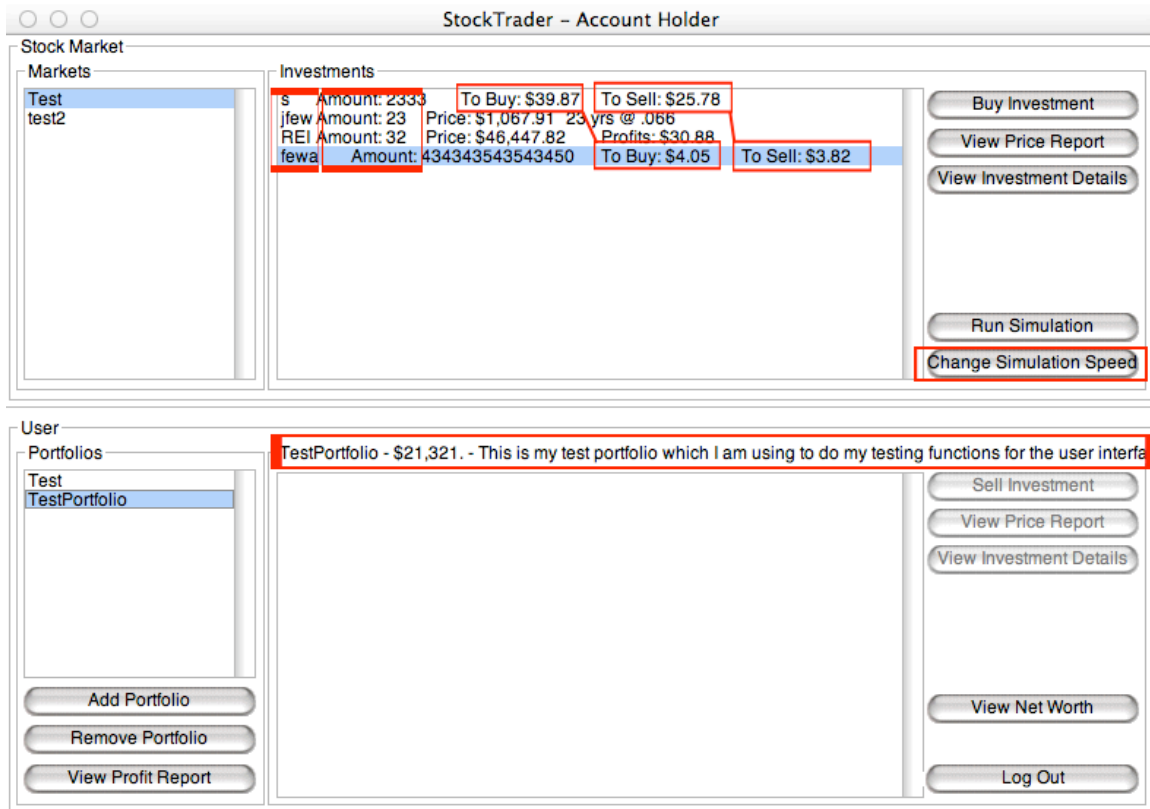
StockTrader – Account Holder

Stock Market

Markets

Test
test2

Investments

s Amount: 2333 To Buy: $39.87 To Sell: $25.78
jfew Amount: 23 Price: $1,067.91 23 yrs @ .066
REI Amount: 32 Price: $46,447.82 Profits: $30.88
fewa Amount: 434343543543450 To Buy: $4.05 To Sell: $3.82

Buy Investment
View Price Report
View Investment Details
Run Simulation
Change Simulation Speed

User

Portfolios

Test
TestPortfolio

TestPortfolio - $21,321. - This is my test portfolio which I am using to do my testing functions for the user interfa

Sell Investment
View Price Report
View Investment Details
View Net Worth
Log Out

Add Portfolio
Remove Portfolio
View Profit Report